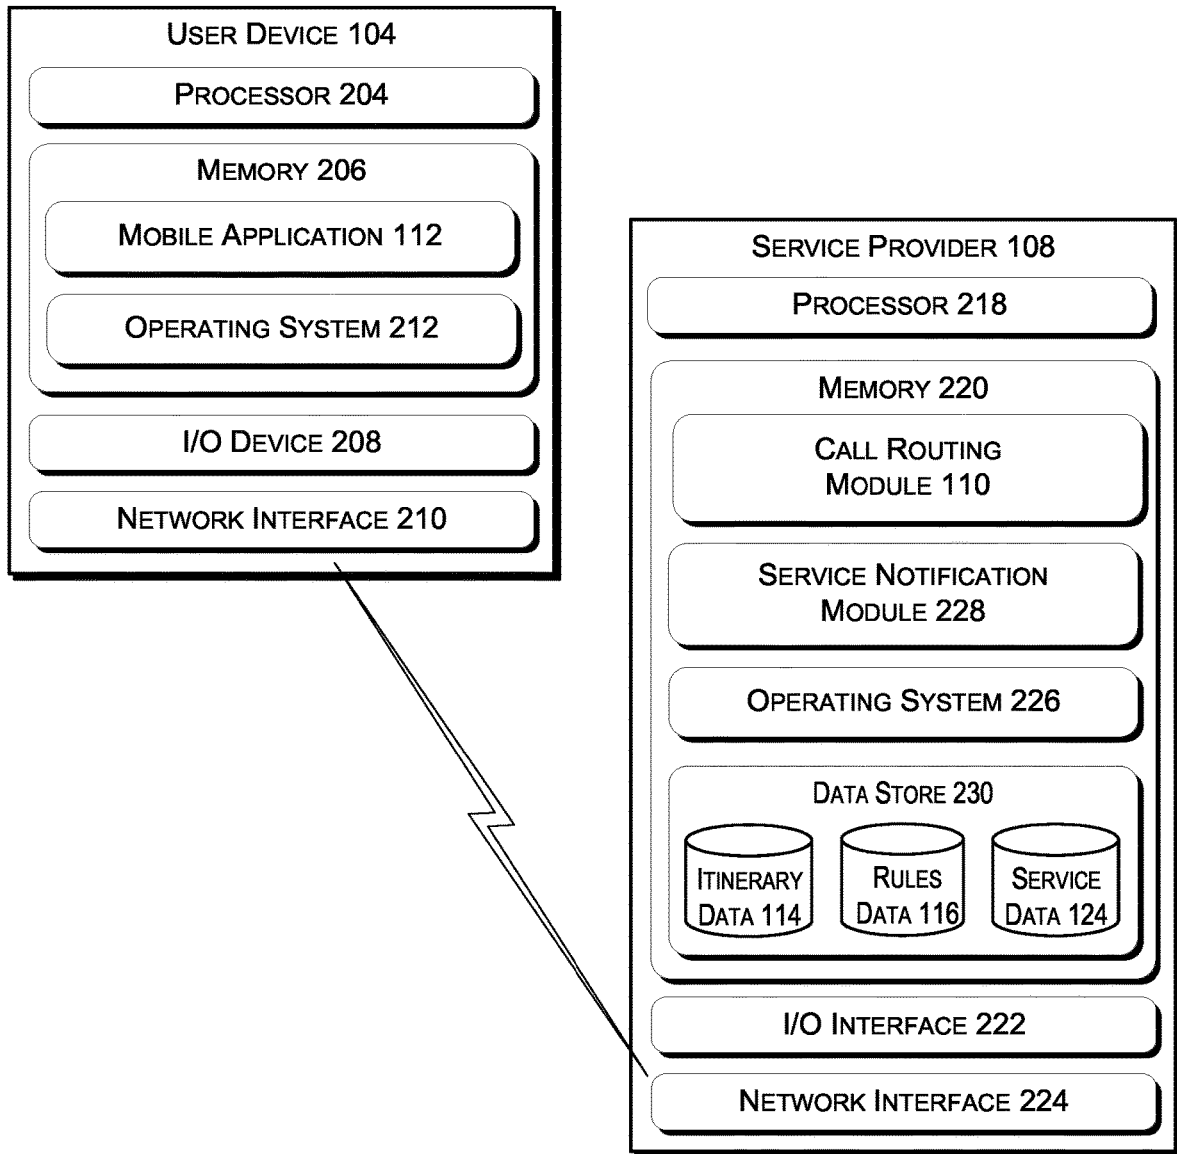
User Device 104

Processor 204

Memory 206

Mobile Application 112

Operating System 212

I/O Device 208

Network Interface 210

Service Provider 108

Processor 218

Memory 220

Call Routing Module 110

Service Notification Module 228

Operating System 226

Data Store 230

Itinerary Data 114

Rules Data 116

Service Data 124

I/O Interface 222

Network Interface 224